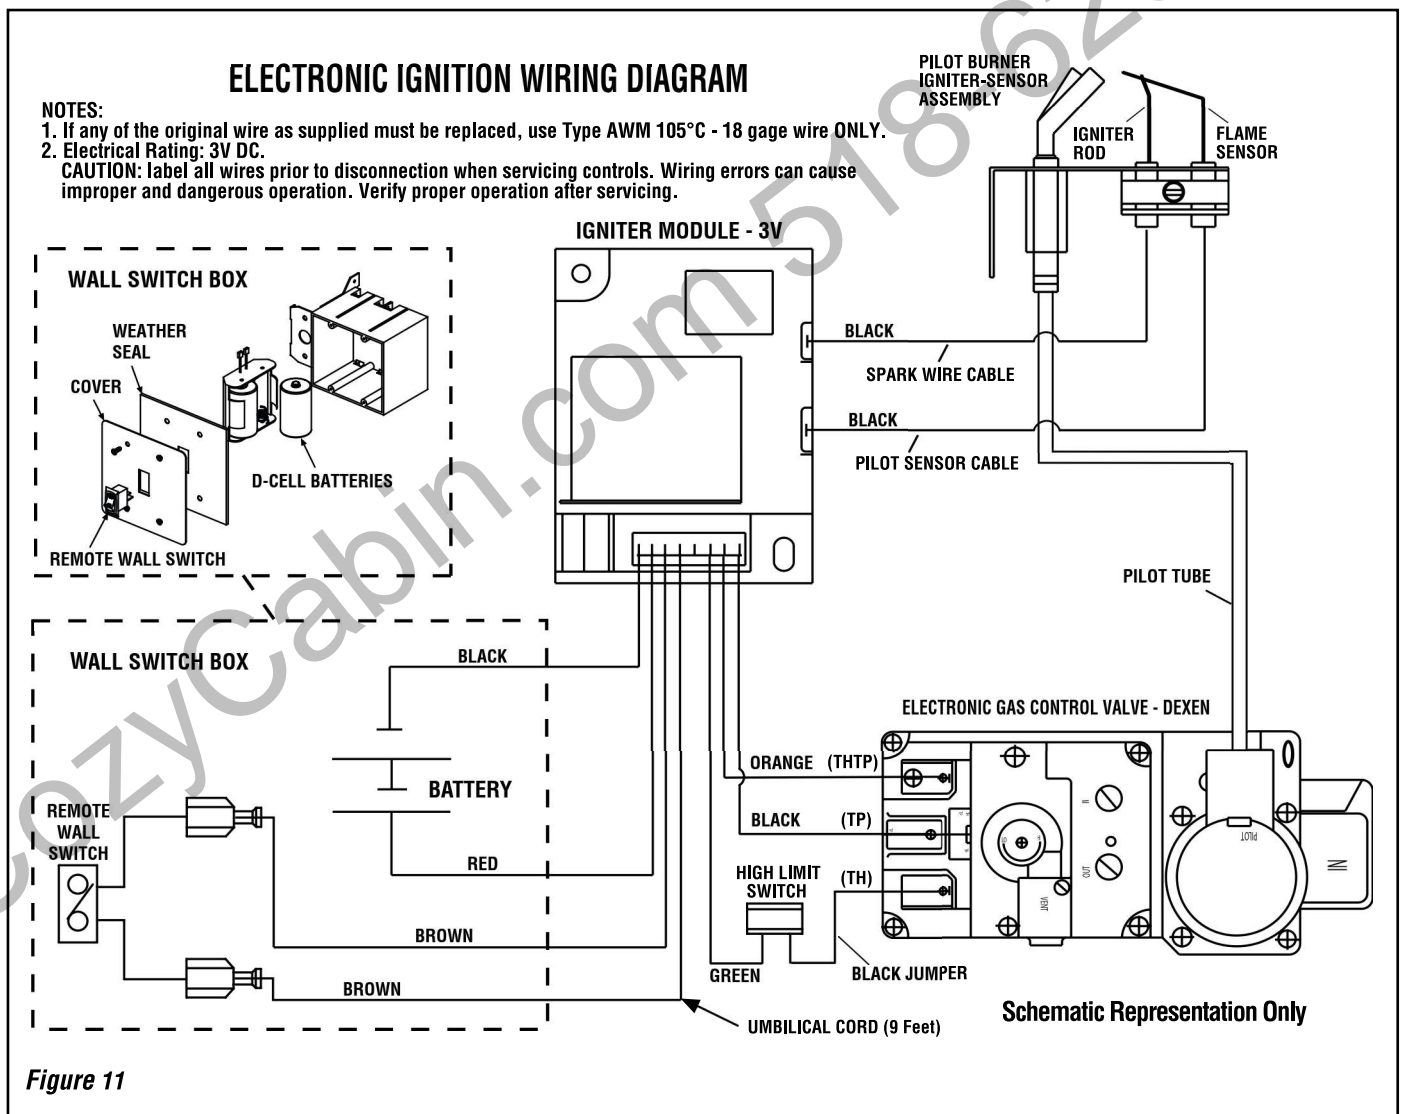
ELECTRONIC IGNITION WIRING DIAGRAM

NOTES:
1. If any of the original wire as supplied must be replaced, use Type AWM 105°C - 18 gage wire ONLY.
2. Electrical Rating: 3V DC.
CAUTION: label all wires prior to disconnection when servicing controls. Wiring errors can cause improper and dangerous operation. Verify proper operation after servicing.

PILOT BURNER IGNITER-SENSOR ASSEMBLY

IGNITER ROD

FLAME SENSOR

IGNITER MODULE - 3V

WALL SWITCH BOX

WEATHER SEAL

COVER

D-CELL BATTERIES

REMOTE WALL SWITCH

BLACK

SPARK WIRE CABLE

BLACK

PILOT SENSOR CABLE

PILOT TUBE

WALL SWITCH BOX

BLACK

BATTERY

RED

REMOTE WALL SWITCH

BROWN

BROWN

ELECTRONIC GAS CONTROL VALVE - DEXEN

ORANGE (THTP)

BLACK (TP)

HIGH LIMIT SWITCH

(TH)

GREEN

BLACK JUMPER

UMBILICAL CORD (9 Feet)

Schematic Representation Only

PILOT

Figure 11

cozyCabin.com 518-62